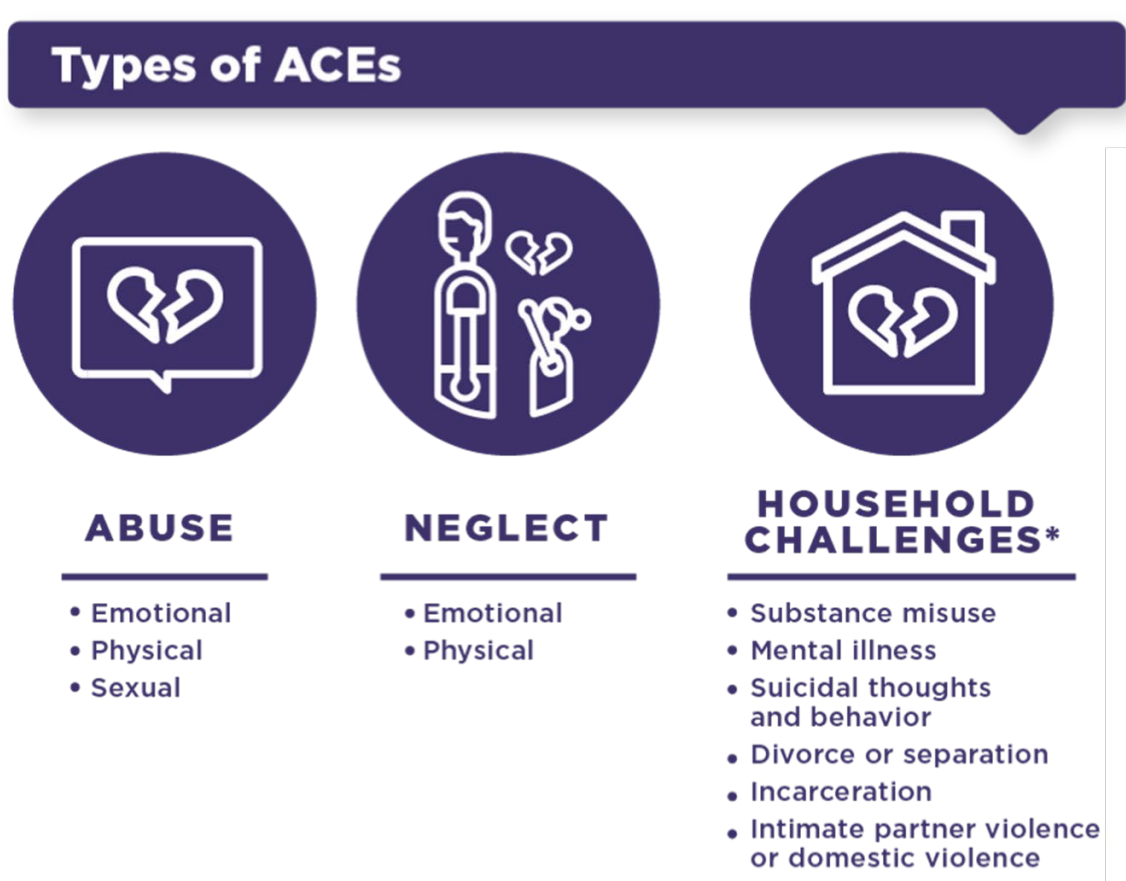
Types of ACEs

ABUSE

- Emotional
- Physical
- Sexual

NEGLECT

- Emotional
- Physical

HOUSEHOLD CHALLENGES*

- Substance misuse
- Mental illness
- Suicidal thoughts and behavior
- Divorce or separation
- Incarceration
- Intimate partner violence or domestic violence